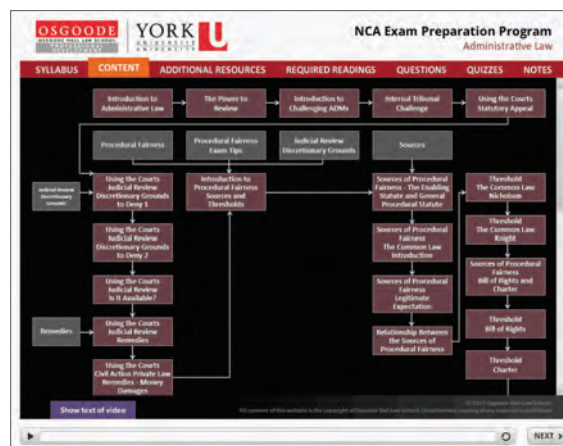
OSGOODE

YORK U

NCA Exam Preparation Program
Administrative Law

SYLLABUS CONTENT ADDITIONAL RESOURCES REQUIRED READINGS QUESTIONS QUIZZES NOTES

Introduction to Administrative Law

The Power to Review

Introduction to Challenging ADMs

Internal Tribunal Challenge

Using the Courts Statutory Appeal

Procedural Fairness

Procedural Fairness Exam Tips

Judicial Review Discretionary Grounds

Sources

Judicial Review Discretionary Grounds

Using the Courts Judicial Review Discretionary Grounds to Deny 1

Introduction to Procedural Fairness Sources and Thresholds

Sources of Procedural Fairness - The Enabling Statute and General Procedural Statute

Threshold The Common Law Nicholson

Using the Courts Judicial Review Discretionary Grounds to Deny 2

Sources of Procedural Fairness The Common Law Introduction

Threshold The Common Law Knight

Using the Courts Judicial Review Is It Available?

Sources of Procedural Fairness Legitimate Expectation

Sources of Procedural Fairness Bill of Rights and Charter

Remedies

Using the Courts Judicial Review Remedies

Relationship Between the Sources of Procedural Fairness

Threshold Bill of Rights

Using the Courts Civil Action Private Law Remedies - Money Damages

Threshold Charter

Show text of video

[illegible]

NEXT